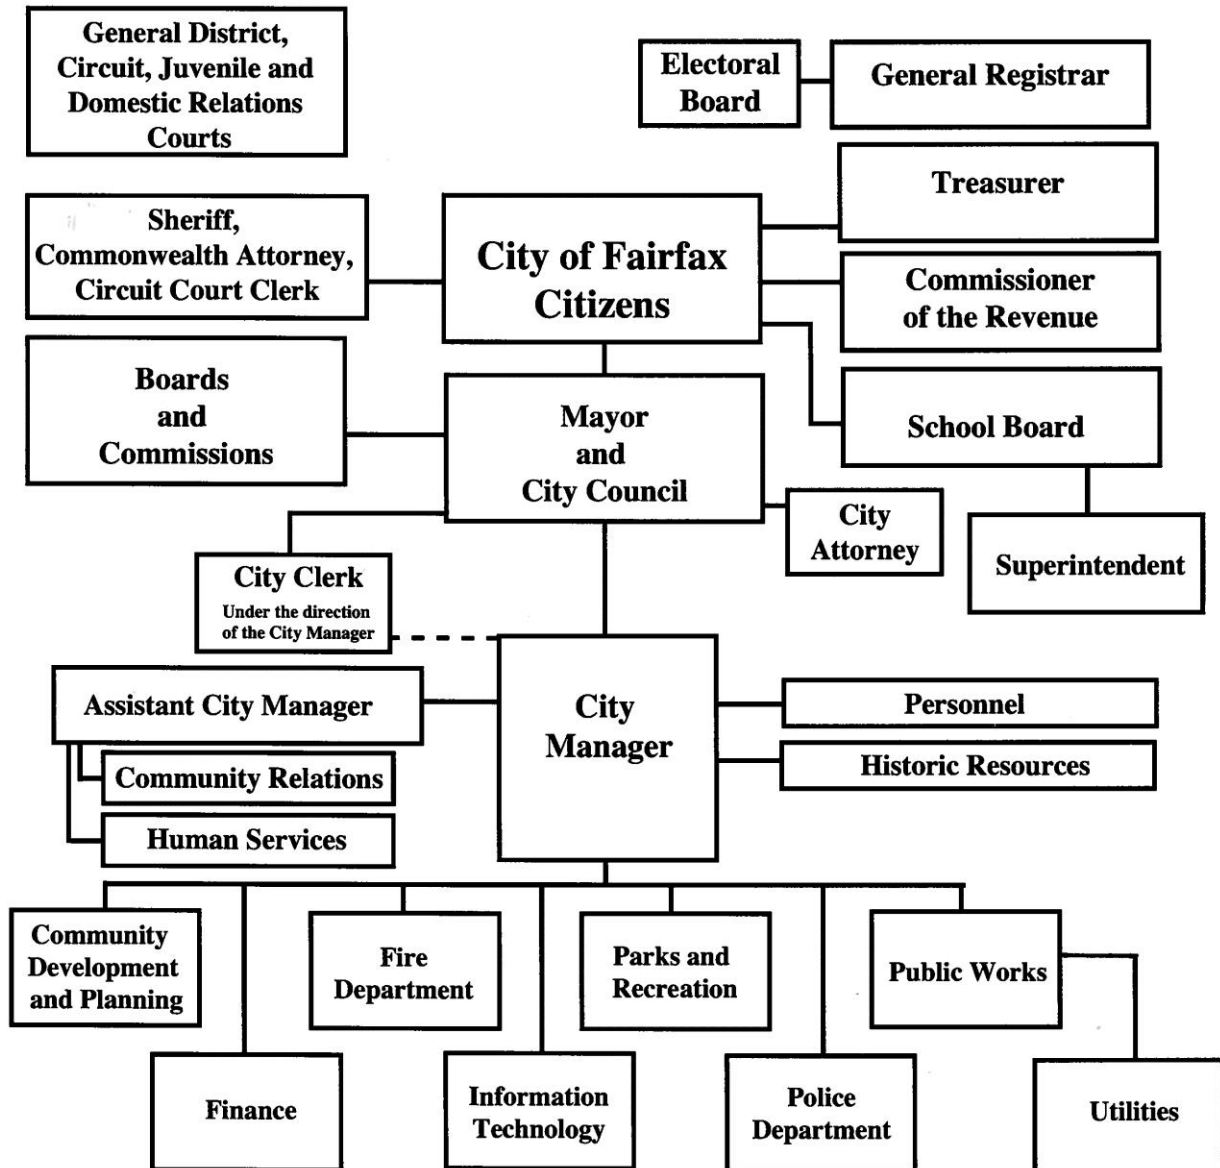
General District, Circuit, Juvenile and Domestic Relations Courts

Electoral Board

General Registrar

Treasurer

Sheriff, Commonwealth Attorney, Circuit Court Clerk

City of Fairfax Citizens

Commissioner of the Revenue

Boards and Commissions

Mayor and City Council

School Board

City Attorney

Superintendent

City Clerk
Under the direction of the City Manager

Assistant City Manager

City Manager

Personnel

Historic Resources

Community Relations

Human Services

Community Development and Planning

Fire Department

Parks and Recreation

Public Works

Finance

Information Technology

Police Department

Utilities